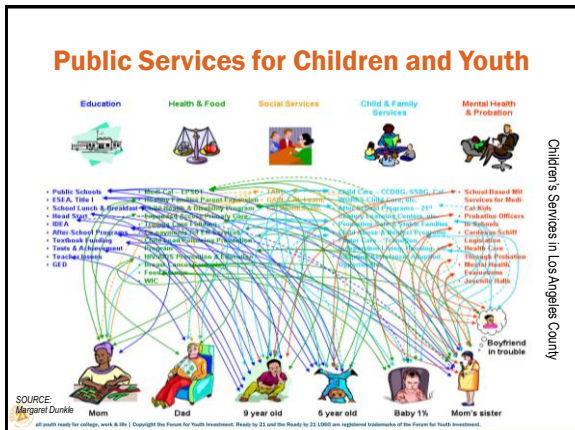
Public Services for Children and Youth

Education

Health & Food

Social Services

Child & Family Services

Mental Health & Probation

Children's Services in Los Angeles County

• Public Schools
• ESEA, Title I
• School Lunch & Breakfast
• Head Start
• IDEA
• After-School Programs
• Textbook Funding
• Tests & Achievement
• Teacher Issues
• GED

• Medi-Cal – EPSDT
• Healthy Families Parent Expansion
• Child Health & Disability Program
• Expanded Access Primary Care
• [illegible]
• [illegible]
• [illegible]
• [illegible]
• HIV/AIDS Prevention & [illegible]
• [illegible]
• Food Stamps
• WIC

• TANF
• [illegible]
• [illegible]

• Child Care – CCDBG, SSBG, Cal-
• WORKS Child Care, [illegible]
• After-School Programs – 21st
• Century Learning Centers, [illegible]
• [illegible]
• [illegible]
• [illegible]
• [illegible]
• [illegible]

• School Based MH Services for Medi-Cal Kids
• Probation Officers in Schools
• Cardenas Schiff Legislation
• Health Care Through Probation
• Mental Health Evaluations
• Juvenile Halls

Boyfriend in trouble

SOURCE: Margaret Dunkle

Mom

Dad

9 year old

6 year old

Baby 1½

Mom's sister

all youth ready for college, work & life | Copyright the Forum for Youth Investment. Ready by 21 and the Ready by 21 LOGO are registered trademarks of the Forum for Youth Investment.